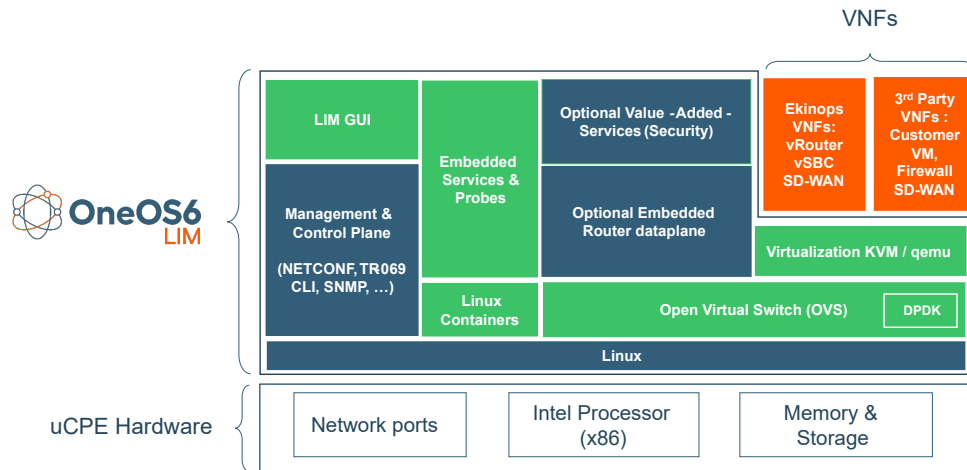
VNFs

OneOS6 LIM

LIM GUI

Embedded Services & Probes

Optional Value -Added - Services (Security)

Ekinops VNFs: vRouter vSBC SD-WAN

3rd Party VNFs : Customer VM, Firewall SD-WAN

Management & Control Plane

(NETCONF, TR069 CLI, SNMP, …)

Optional Embedded Router dataplane

Virtualization KVM / qemu

Linux Containers

Open Virtual Switch (OVS)

DPDK

Linux

uCPE Hardware

Network ports

Intel Processor (x86)

Memory & Storage